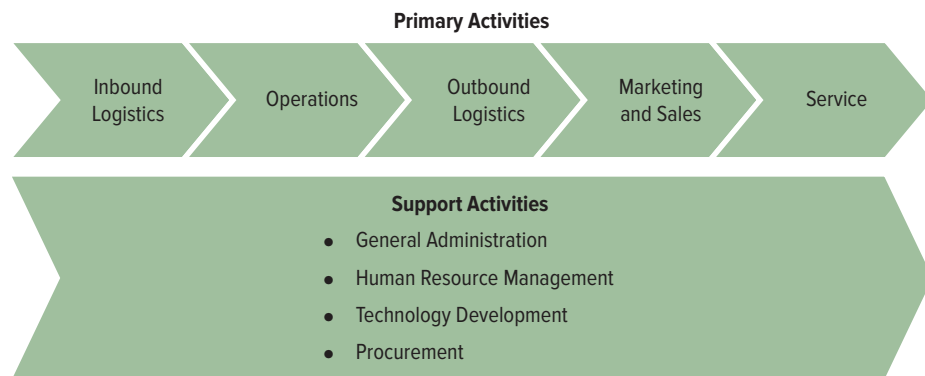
**Primary Activities**

Inbound Logistics

Operations

Outbound Logistics

Marketing and Sales

Service

**Support Activities**

- General Administration
- Human Resource Management
- Technology Development
- Procurement